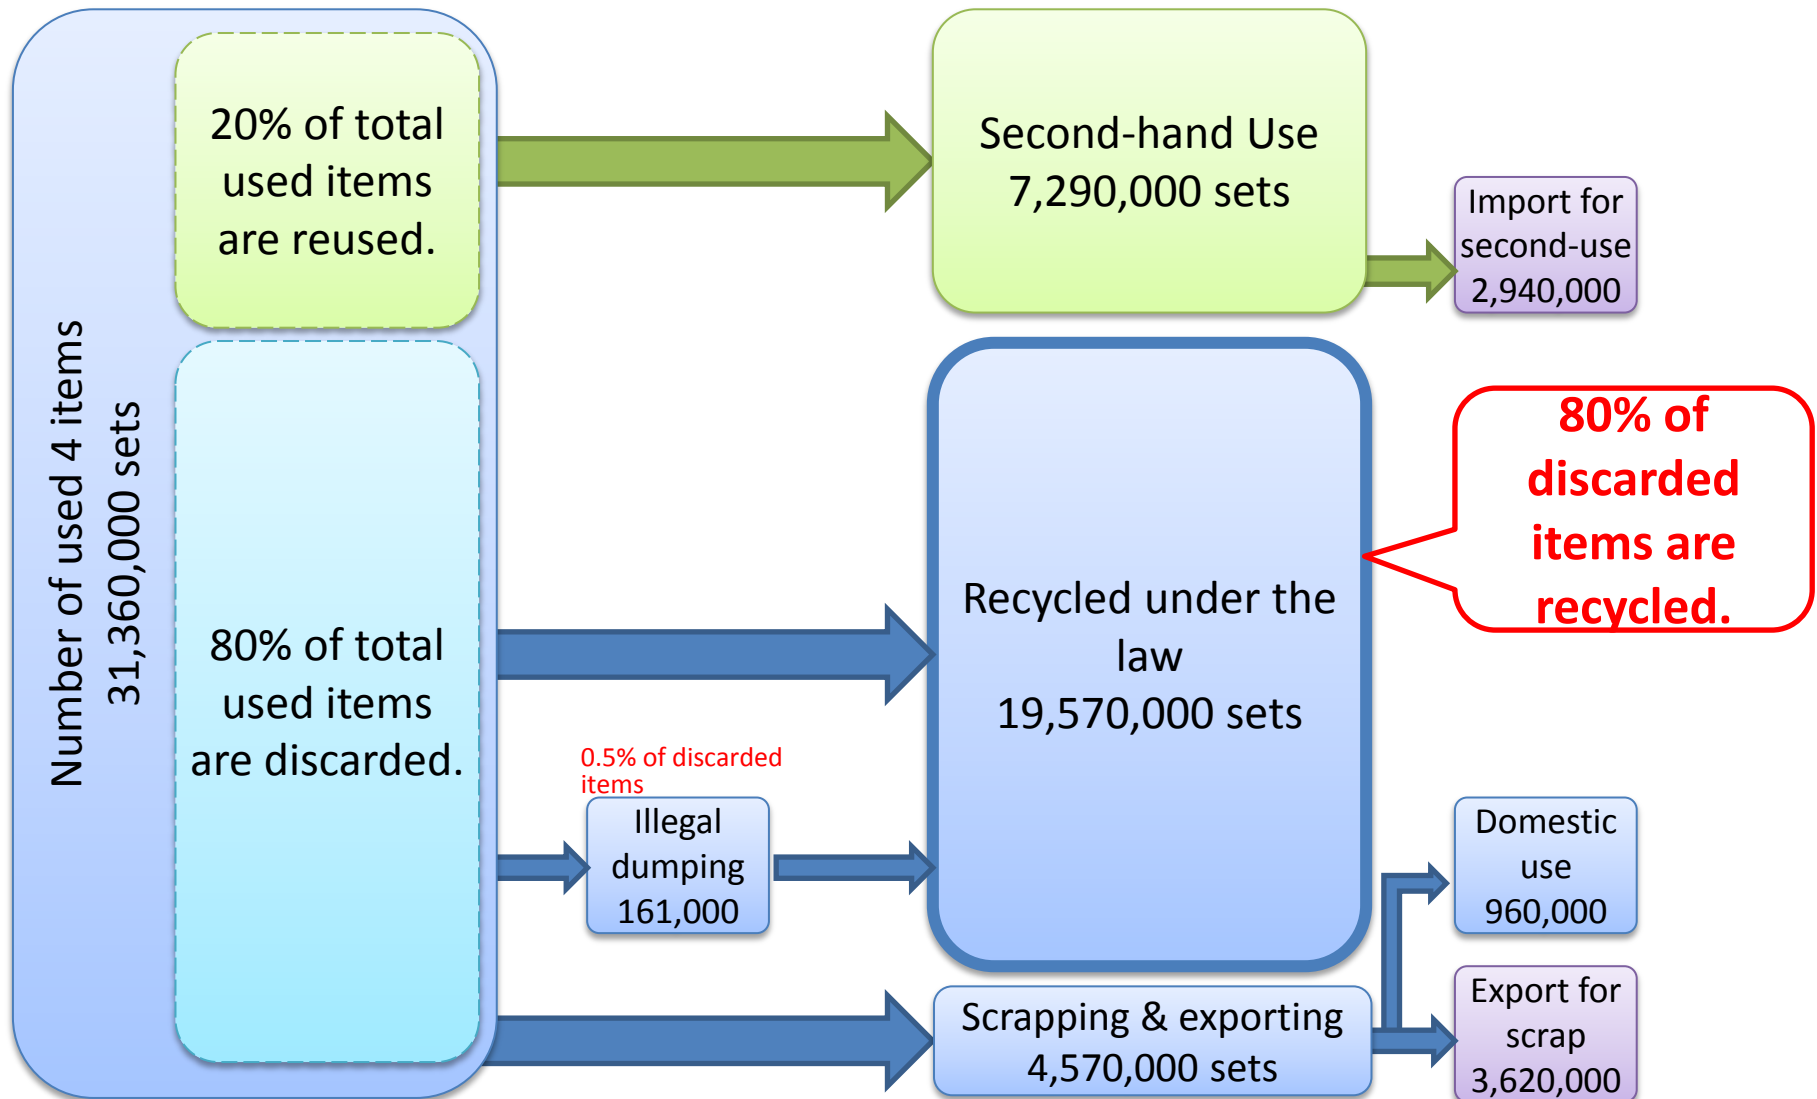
Number of used 4 items
31,360,000 sets

20% of total used items are reused.

80% of total used items are discarded.

Second-hand Use
7,290,000 sets

Import for second-use
2,940,000

Recycled under the law
19,570,000 sets

80% of discarded items are recycled.

0.5% of discarded items

Illegal dumping
161,000

Domestic use
960,000

Scrapping & exporting
4,570,000 sets

Export for scrap
3,620,000